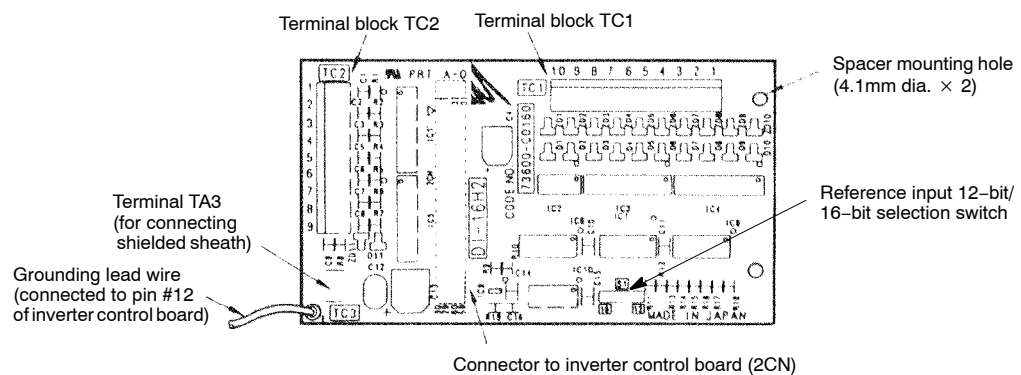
Terminal block TC2

Terminal block TC1

Spacer mounting hole (4.1mm dia. $\times$ 2)

TC2

PRT A-Q

10 9 8 7 6 5 4 3 2 1

TC1

1
2
3
4
5
6
7
8
9

73600-C0160

CODE NO.

DI-16H2

Terminal TA3 (for connecting shielded sheath)

Reference input 12-bit/ 16-bit selection switch

Grounding lead wire (connected to pin #12 of inverter control board)

TC3

MADE IN JAPAN

Connector to inverter control board (2CN)